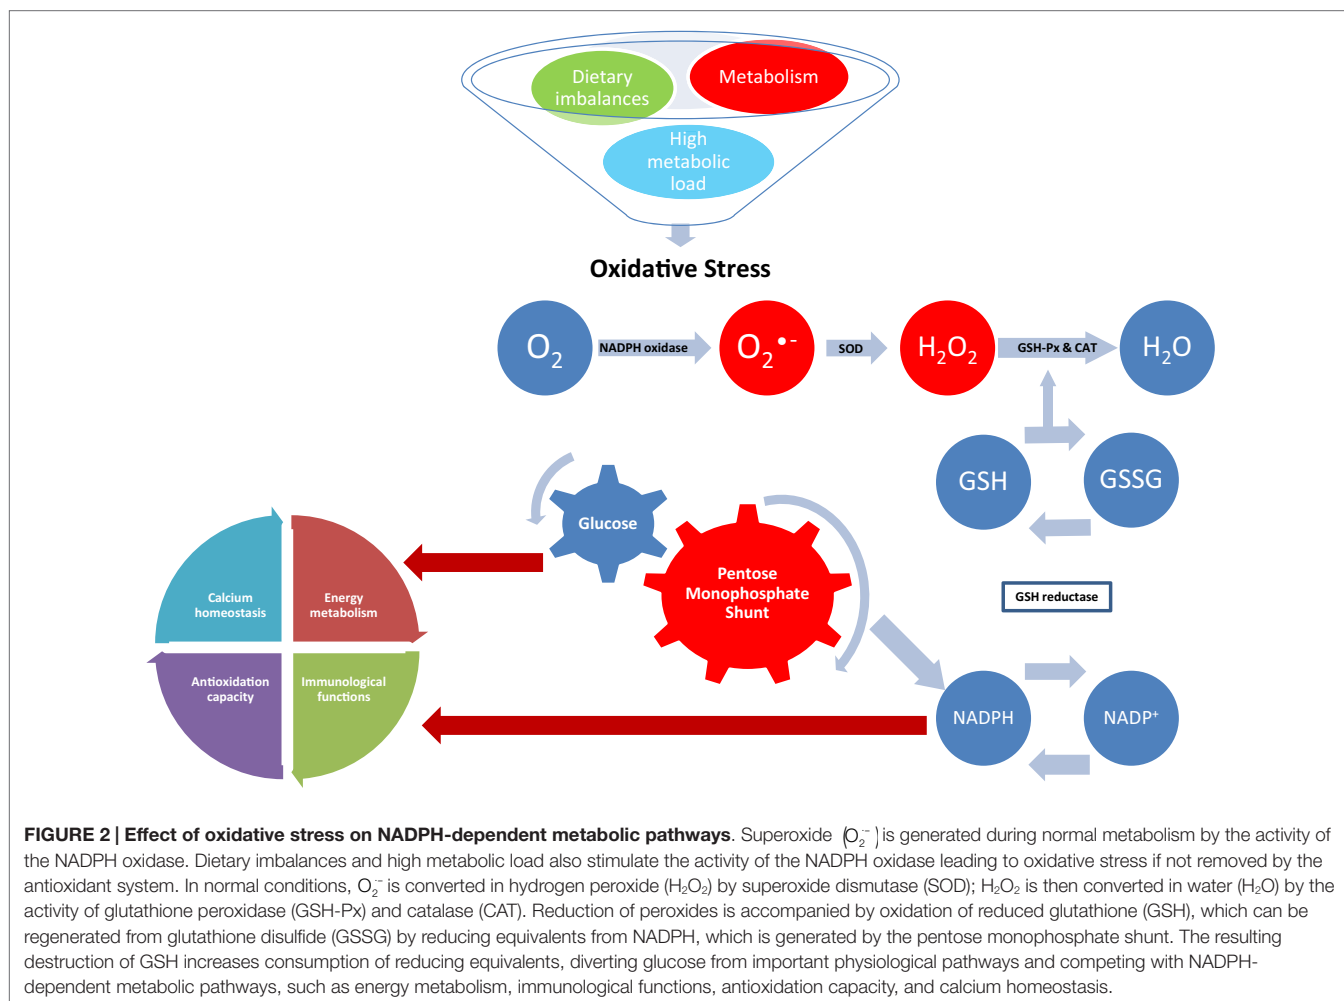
Dietary imbalances

Metabolism

High metabolic load

Oxidative Stress

$O_2$

NADPH oxidase

$O_2^{\bullet -}$

SOD

$H_2O_2$

GSH-Px & CAT

$H_2O$

GSH

GSSG

GSH reductase

Glucose

Pentose Monophosphate Shunt

Calcium homeostasis

Energy metabolism

Antioxidation capacity

Immunological functions

NADPH

NADP⁺

**FIGURE 2 | Effect of oxidative stress on NADPH-dependent metabolic pathways**. Superoxide $(O_2^-)$ is generated during normal metabolism by the activity of the NADPH oxidase. Dietary imbalances and high metabolic load also stimulate the activity of the NADPH oxidase leading to oxidative stress if not removed by the antioxidant system. In normal conditions, $O_2^-$ is converted in hydrogen peroxide ($H_2O_2$) by superoxide dismutase (SOD); $H_2O_2$ is then converted in water ($H_2O$) by the activity of glutathione peroxidase (GSH-Px) and catalase (CAT). Reduction of peroxides is accompanied by oxidation of reduced glutathione (GSH), which can be regenerated from glutathione disulfide (GSSG) by reducing equivalents from NADPH, which is generated by the pentose monophosphate shunt. The resulting destruction of GSH increases consumption of reducing equivalents, diverting glucose from important physiological pathways and competing with NADPH-dependent metabolic pathways, such as energy metabolism, immunological functions, antioxidation capacity, and calcium homeostasis.